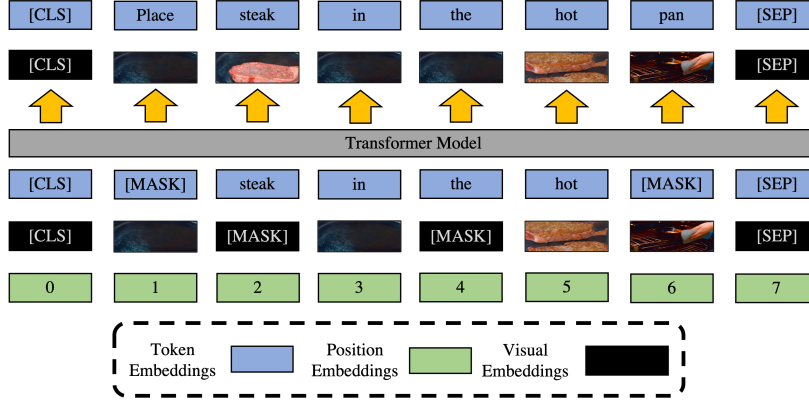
[CLS] Place steak in the hot pan [SEP]

[CLS] [SEP]

Transformer Model

[CLS] [MASK] steak in the hot [MASK] [SEP]

[CLS] [MASK] [MASK] [SEP]

0 1 2 3 4 5 6 7

Token Embeddings

Position Embeddings

Visual Embeddings